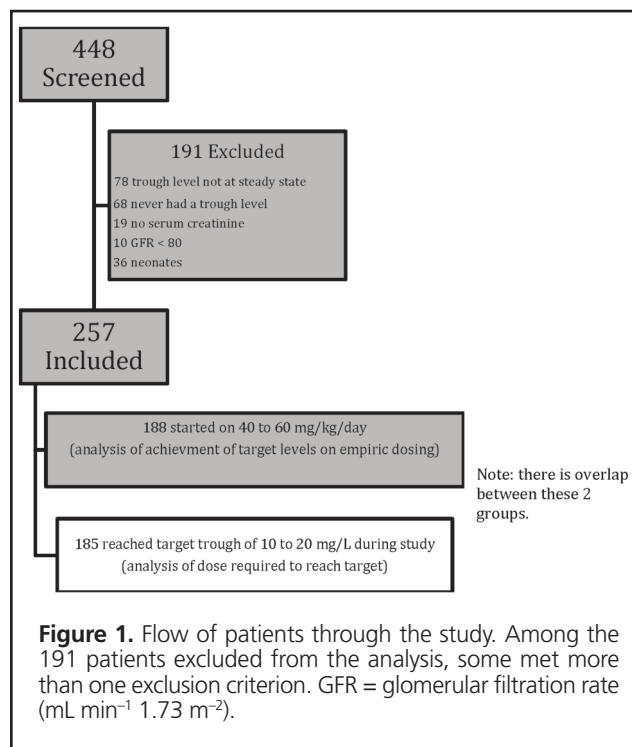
448
Screened

191 Excluded
78 trough level not at steady state
68 never had a trough level
19 no serum creatinine
10 GFR < 80
36 neonates

257
Included

188 started on 40 to 60 mg/kg/day
(analysis of achievment of target levels on empiric dosing)

Note: there is overlap between these 2 groups.

185 reached target trough of 10 to 20 mg/L during study
(analysis of dose required to reach target)

**Figure 1.** Flow of patients through the study. Among the 191 patients excluded from the analysis, some met more than one exclusion criterion. GFR = glomerular filtration rate (mL min$^{-1}$ 1.73 m$^{-2}$).